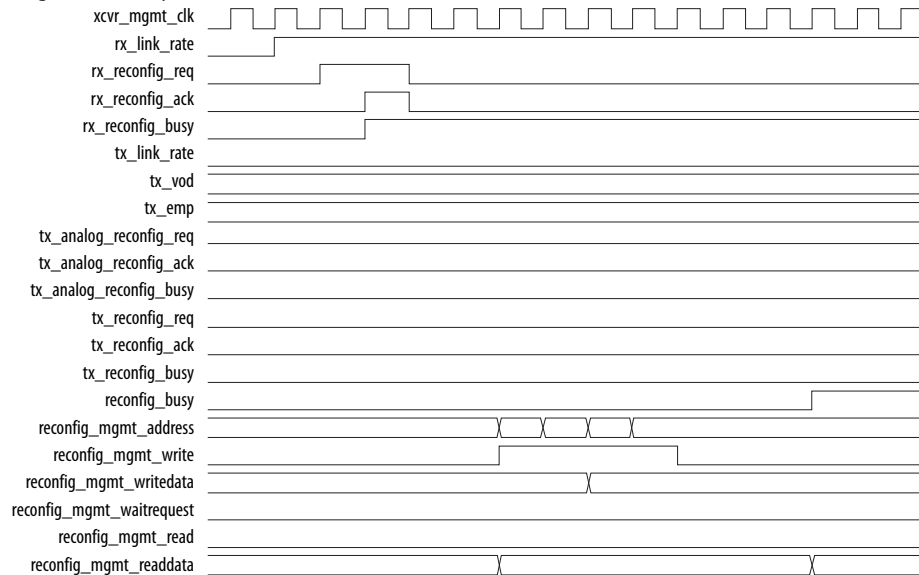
xcvr_mgmt_clk
rx_link_rate
rx_reconfig_req
rx_reconfig_ack
rx_reconfig_busy
tx_link_rate
tx_vod
tx_emp
tx_analog_reconfig_req
tx_analog_reconfig_ack
tx_analog_reconfig_busy
tx_reconfig_req
tx_reconfig_ack
tx_reconfig_busy
reconfig_busy
reconfig_mgmt_address
reconfig_mgmt_write
reconfig_mgmt_writedata
reconfig_mgmt_waitrequest
reconfig_mgmt_read
reconfig_mgmt_readdata